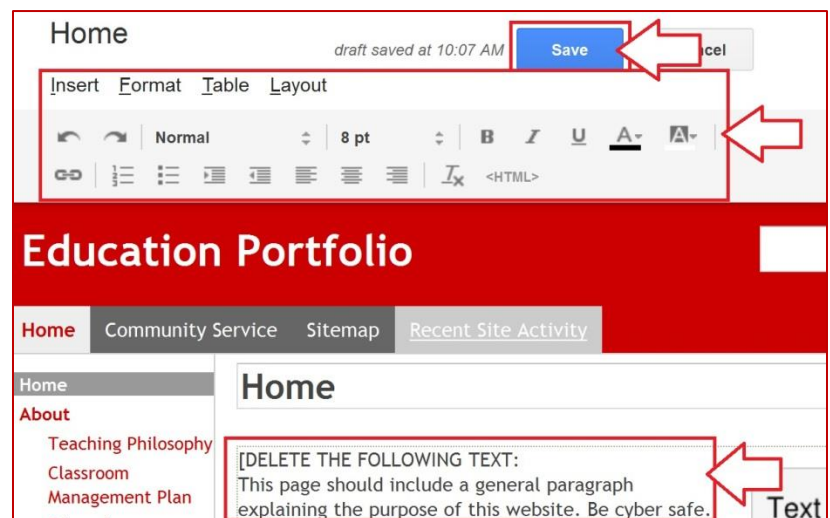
Home

draft saved at 10:07 AM

Save

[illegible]cel

Insert Format Table Layout

Normal

8 pt

B I U A A

<HTML>

Education Portfolio

Home Community Service Sitemap Recent Site Activity

Home

About

Teaching Philosophy

Classroom Management Plan

Home

[DELETE THE FOLLOWING TEXT:
This page should include a general paragraph explaining the purpose of this website. Be cyber safe.

Text